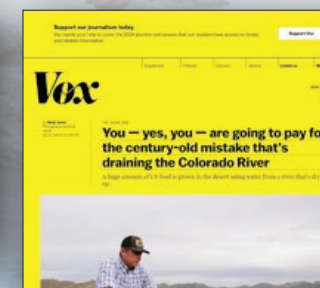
Support our journalism today

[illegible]

Support the

Vox

You — yes, you — are going to pay fo the century-old mistake that's draining the Colorado River

A huge amount of US food is grown in the desert using water from a river that's dry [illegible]